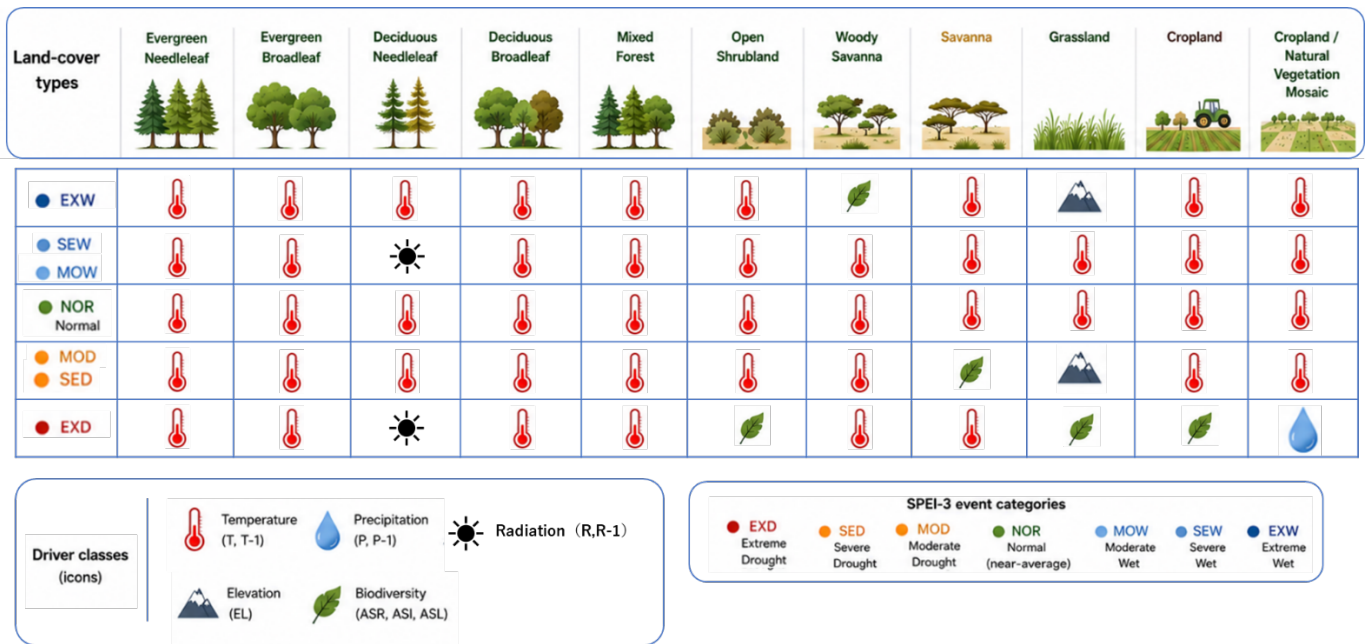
| Land-cover types | Evergreen Needleleaf | Evergreen Broadleaf | Deciduous Needleleaf | Deciduous Broadleaf | Mixed Forest | Open Shrubland | Woody Savanna | Savanna | Grassland | Cropland | Cropland / Natural Vegetation Mosaic |
|---|---|---|---|---|---|---|---|---|---|---|---|
| EXW | | | | | | | | | | | |
| SEW MOW | | | | | | | | | | | |
| NOR Normal | | | | | | | | | | | |
| MOD SED | | | | | | | | | | | |
| EXD | | | | | | | | | | | |

Driver classes (icons)

Temperature (T, T-1)

Precipitation (P, P-1)

Radiation（R,R-1）

Elevation (EL)

Biodiversity (ASR, ASI, ASL)

SPEI-3 event categories

EXD Extreme Drought

SED Severe Drought

MOD Moderate Drought

NOR Normal (near-average)

MOW Moderate Wet

SEW Severe Wet

EXW Extreme Wet